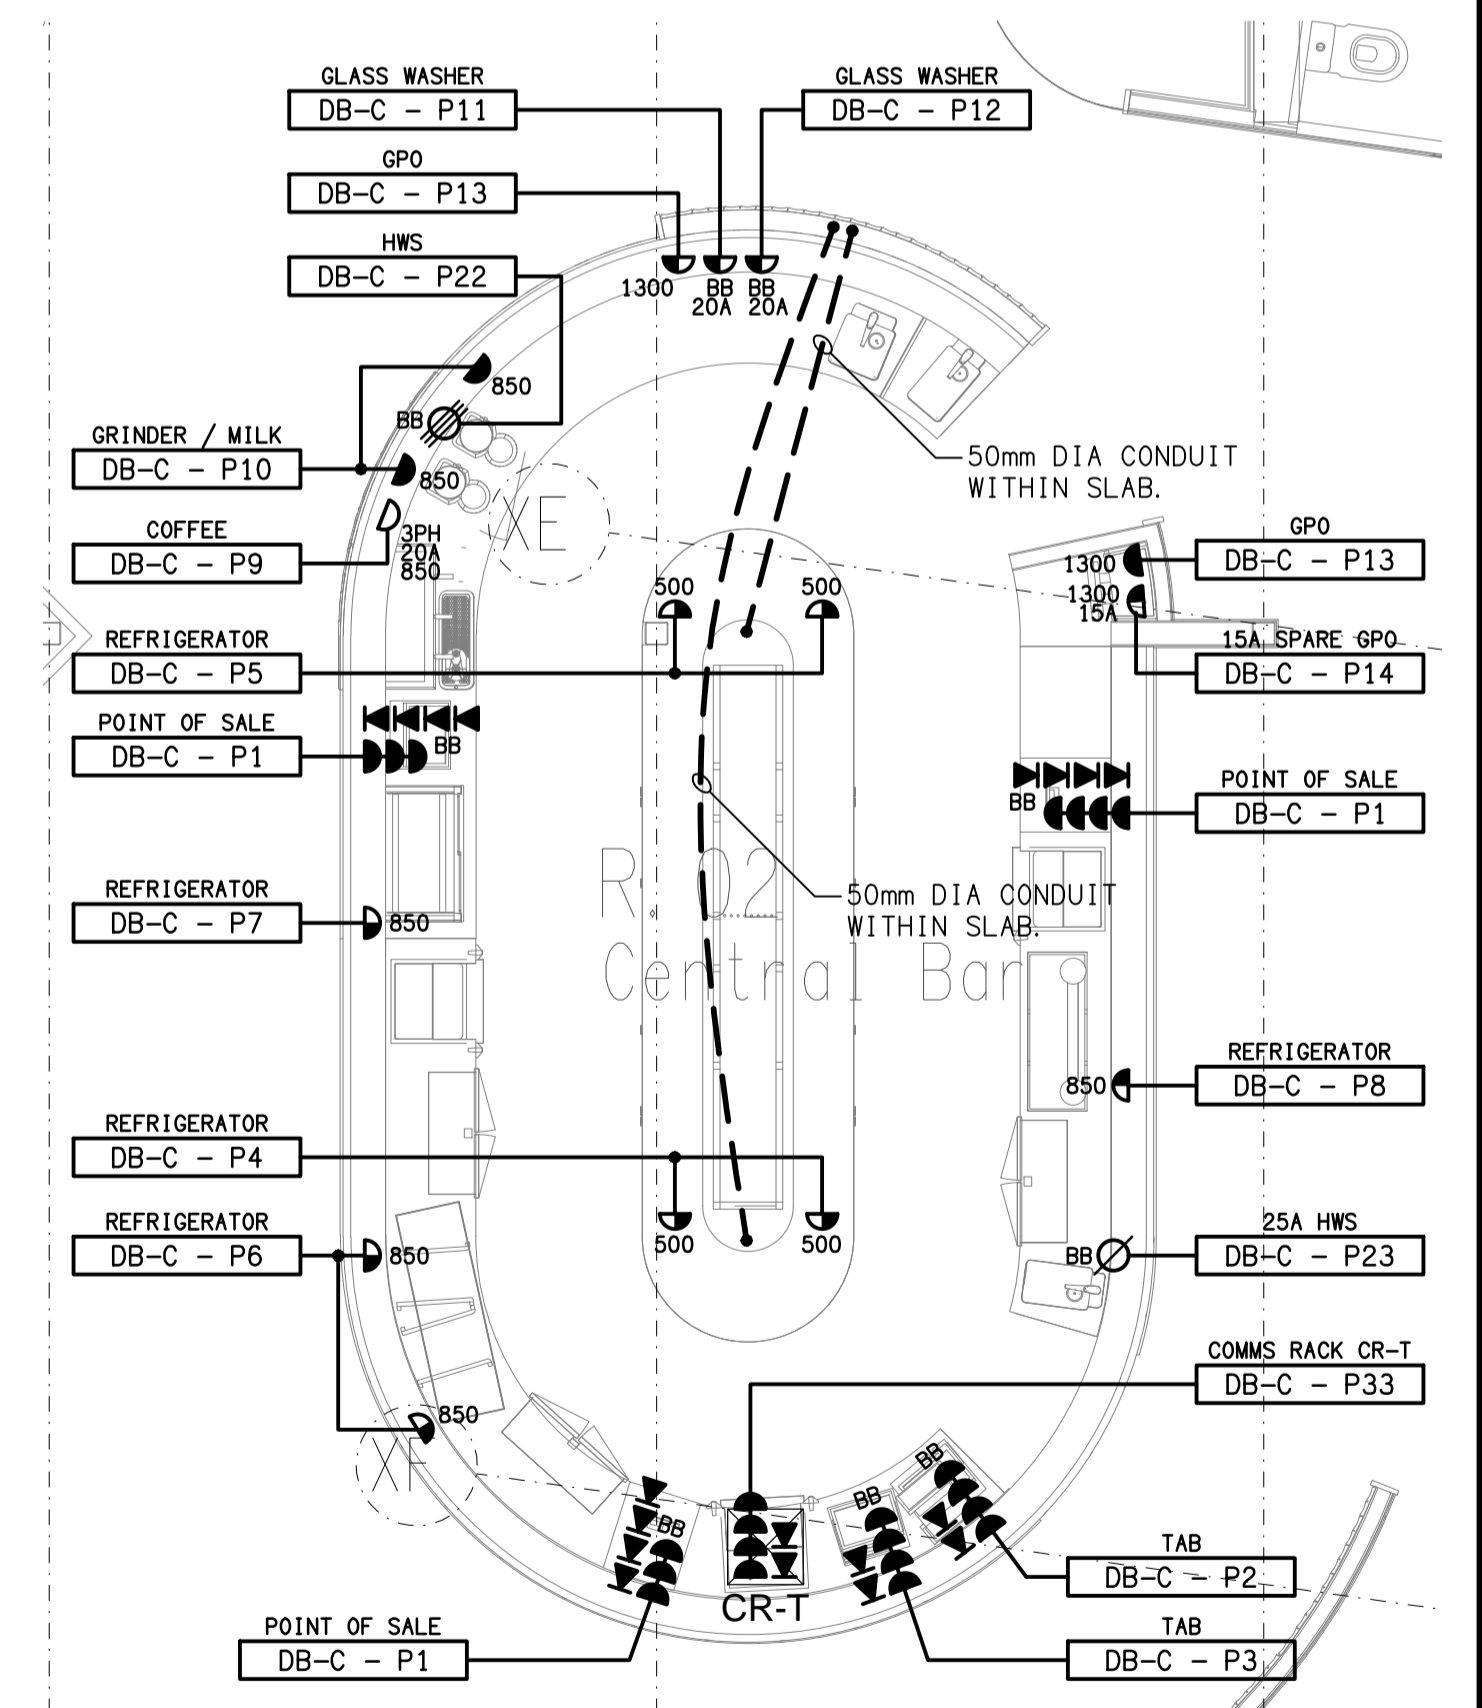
GLASS WASHER
DB-C - P11

GLASS WASHER
DB-C - P12

GPO
DB-C - P13

HWS
DB-C - P22

1300
BB 20A
BB 20A

850
BB

GRINDER / MILK
DB-C - P10

850

50mm DIA CONDUIT WITHIN SLAB.

XE

COFFEE
DB-C - P9

3PH 20A 850

GPO
DB-C - P13

1300
1300 15A

15A SPARE GPO
DB-C - P14

500
500

REFRIGERATOR
DB-C - P5

POINT OF SALE
DB-C - P1

BB

POINT OF SALE
DB-C - P1

BB

R.02
Central Bar

50mm DIA CONDUIT WITHIN SLAB.

REFRIGERATOR
DB-C - P7

850

REFRIGERATOR
DB-C - P8

850

REFRIGERATOR
DB-C - P4

500
500

REFRIGERATOR
DB-C - P6

850

25A HWS
DB-C - P23

BB

COMMS RACK CR-T
DB-C - P33

850
XF

BB
BB
BB

CR-T

TAB
DB-C - P2

TAB
DB-C - P3

POINT OF SALE
DB-C - P1